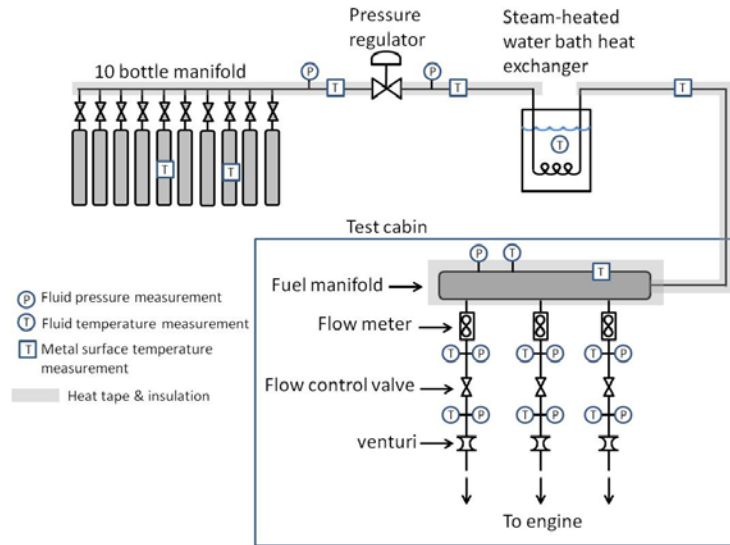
Pressure regulator

Steam-heated water bath heat exchanger

10 bottle manifold

P T P T T

T T

T

Test cabin

P T T

Fuel manifold

Flow meter

T P T P T P

Flow control valve

T P T P T P

venturi

To engine

P Fluid pressure measurement

T Fluid temperature measurement

T Metal surface temperature measurement

Heat tape & insulation